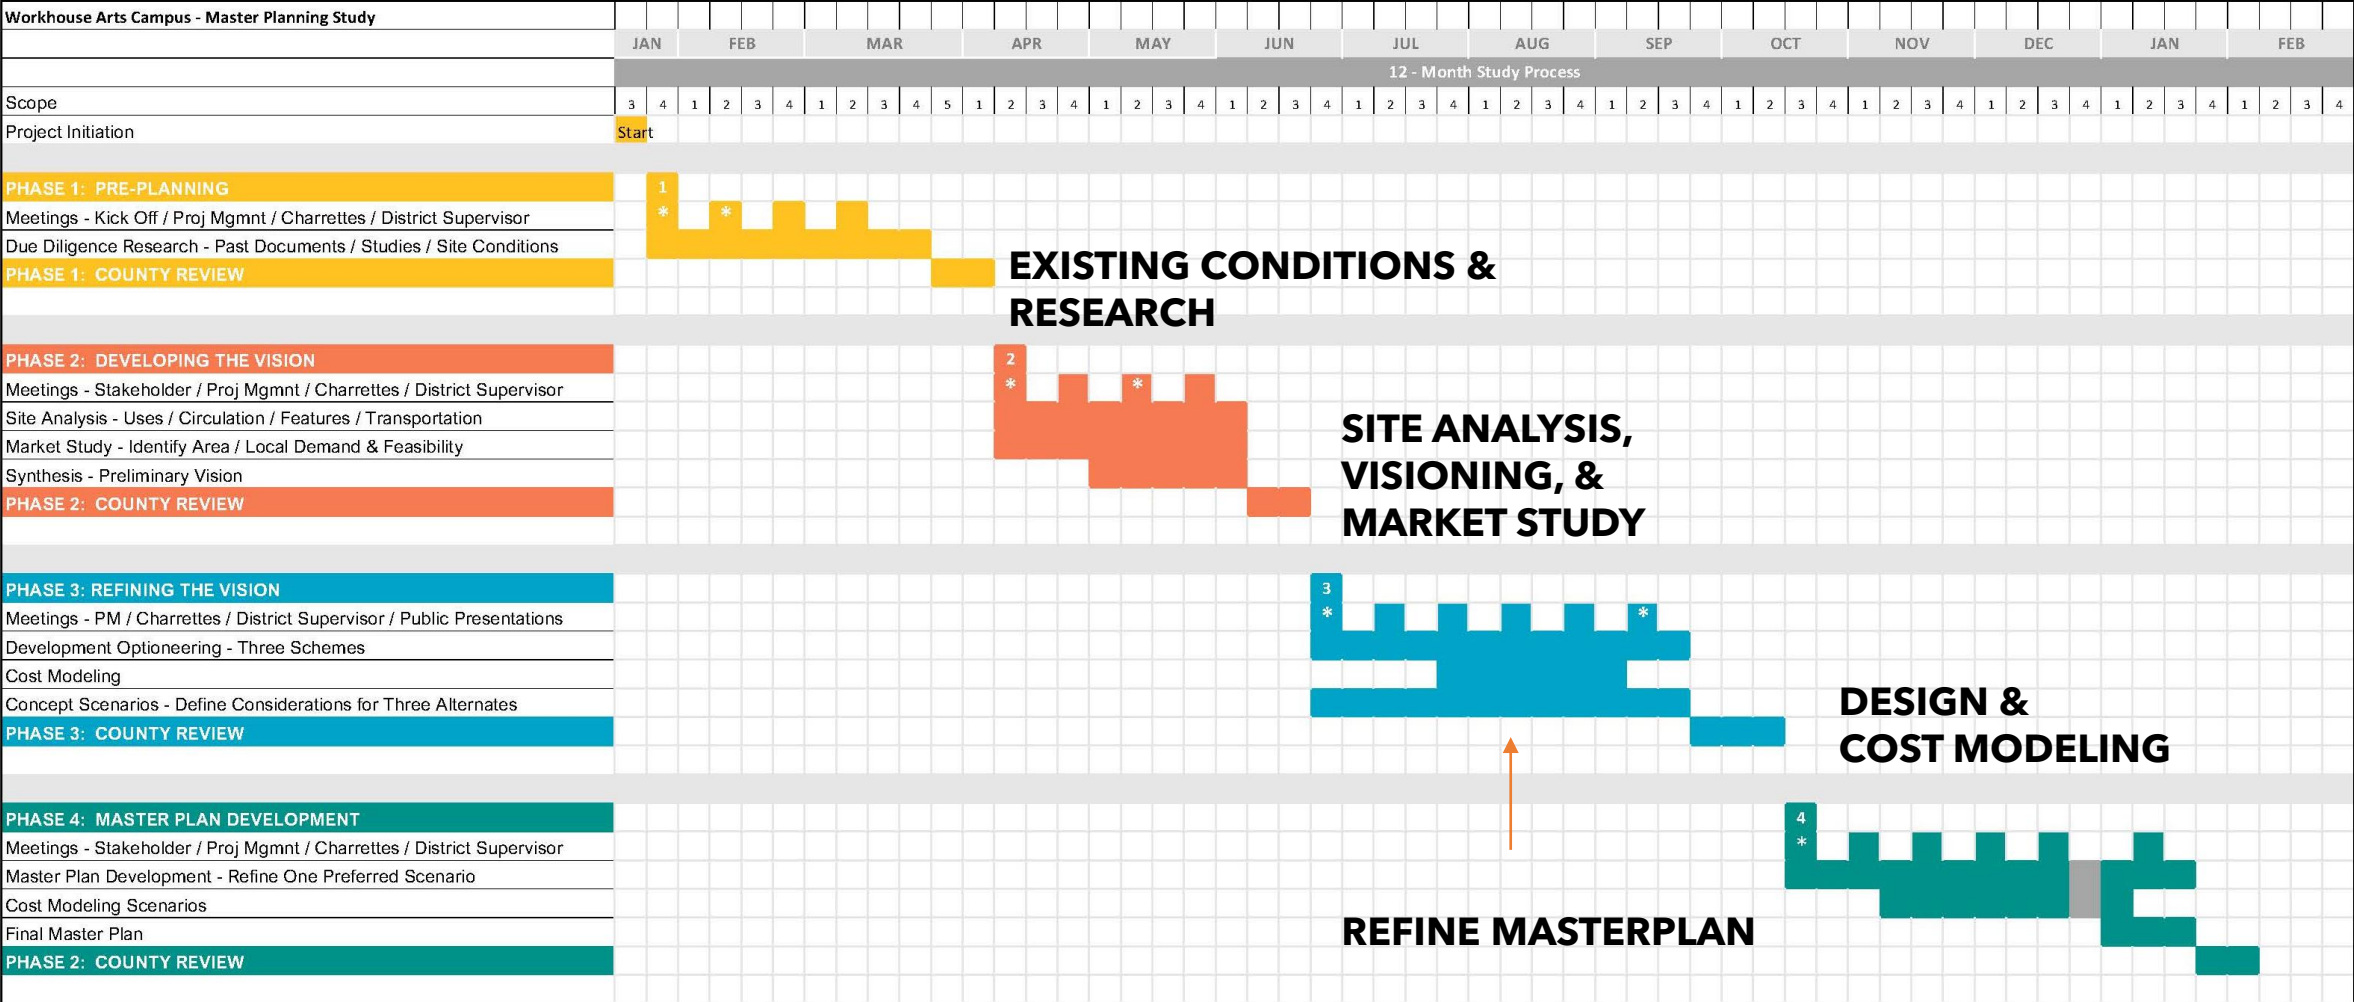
Workhouse Arts Campus - Master Planning Study

| | JAN | FEB | MAR | APR | MAY | JUN | JUL | AUG | SEP | OCT | NOV | DEC | JAN | FEB |
|---|---|---|---|---|---|---|---|---|---|---|---|---|---|---|

12 - Month Study Process

Scope 3 4 1 2 3 4 1 2 3 4 5 1 2 3 4 1 2 3 4 1 2 3 4 1 2 3 4 1 2 3 4 1 2 3 4 1 2 3 4 1 2 3 4 1 2 3 4 1 2 3 4 1 2 3 4

Project Initiation Start

PHASE 1: PRE-PLANNING 1
Meetings - Kick Off / Proj Mgmnt / Charrettes / District Supervisor * *
Due Diligence Research - Past Documents / Studies / Site Conditions
PHASE 1: COUNTY REVIEW

EXISTING CONDITIONS & RESEARCH

PHASE 2: DEVELOPING THE VISION 2
Meetings - Stakeholder / Proj Mgmnt / Charrettes / District Supervisor * *
Site Analysis - Uses / Circulation / Features / Transportation
Market Study - Identify Area / Local Demand & Feasibility
Synthesis - Preliminary Vision
PHASE 2: COUNTY REVIEW

SITE ANALYSIS, VISIONING, & MARKET STUDY

PHASE 3: REFINING THE VISION 3
Meetings - PM / Charrettes / District Supervisor / Public Presentations * *
Development Optioneering - Three Schemes
Cost Modeling
Concept Scenarios - Define Considerations for Three Alternates
PHASE 3: COUNTY REVIEW

DESIGN & COST MODELING

PHASE 4: MASTER PLAN DEVELOPMENT 4
Meetings - Stakeholder / Proj Mgmnt / Charrettes / District Supervisor *
Master Plan Development - Refine One Preferred Scenario
Cost Modeling Scenarios
Final Master Plan
PHASE 2: COUNTY REVIEW

REFINE MASTERPLAN